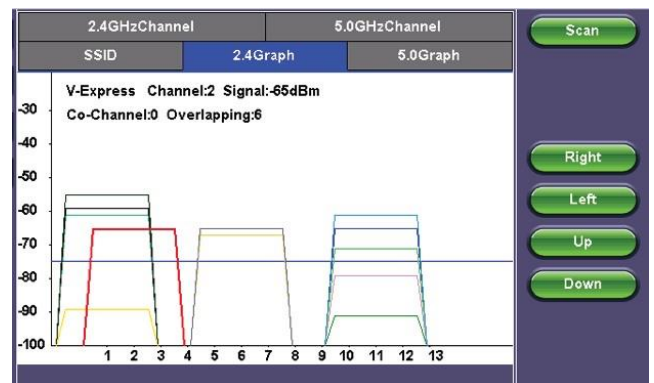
2.4GHzChannel
5.0GHzChannel
SSID
2.4Graph
5.0Graph
Scan

V-Express Channel:2 Signal:-65dBm
Co-Channel:0 Overlapping:6

-30
-40
-50
-60
-70
-80
-90
-100

1 2 3 4 5 6 7 8 9 10 11 12 13

Right
Left
Up
Down